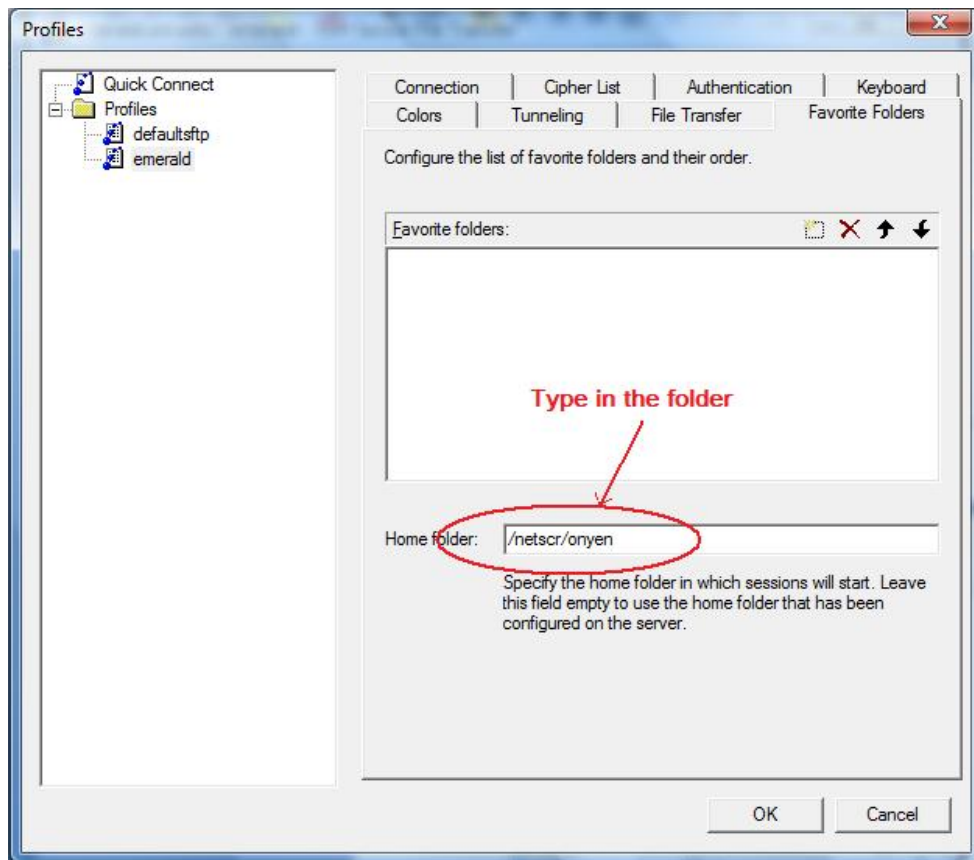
Profiles

Quick Connect
Profiles
defaultsftp
emerald

Connection | Cipher List | Authentication | Keyboard
Colors | Tunneling | File Transfer | Favorite Folders

Configure the list of favorite folders and their order.

Favorite folders:

Type in the folder

Home folder: /netscr/onyen

Specify the home folder in which sessions will start. Leave this field empty to use the home folder that has been configured on the server.

OK Cancel